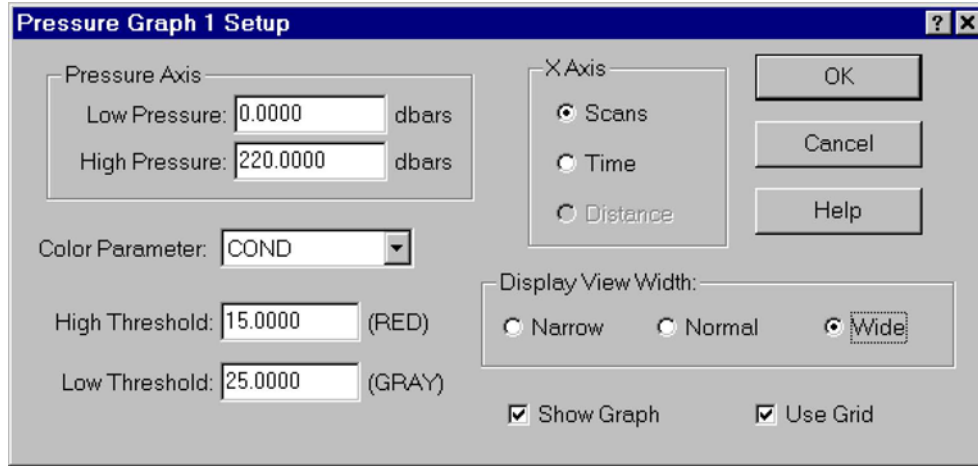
Pressure Graph 1 Setup

? X

Pressure Axis

Low Pressure: 0.0000 dbars

High Pressure: 220.0000 dbars

X Axis

Scans

Time

Distance

OK

Cancel

Help

Color Parameter: COND

Display View Width:

Narrow

Normal

Wide

High Threshold: 15.0000 (RED)

Low Threshold: 25.0000 (GRAY)

Show Graph

Use Grid